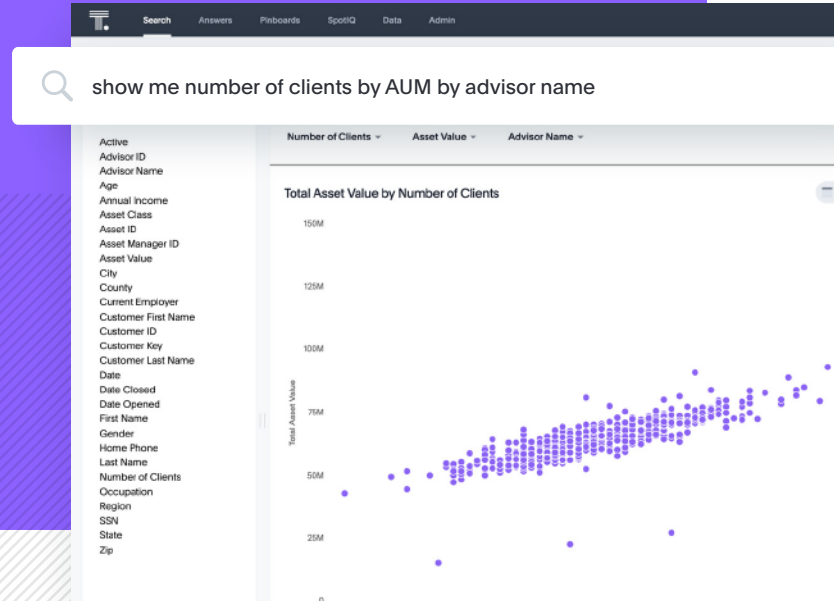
T.

Search Answers Pinboards SpotIQ Data Admin

show me number of clients by AUM by advisor name

Active
Advisor ID
Advisor Name
Age
Annual Income
Asset Class
Asset ID
Asset Manager ID
Asset Value
City
County
Current Employer
Customer First Name
Customer ID
Customer Key
Customer Last Name
Date
Date Closed
Date Opened
First Name
Gender
Home Phone
Last Name
Number of Clients
Occupation
Region
SSN
State
Zip

Number of Clients Asset Value Advisor Name

Total Asset Value by Number of Clients

150M
125M
100M
75M
50M
25M
0

Total Asset Value